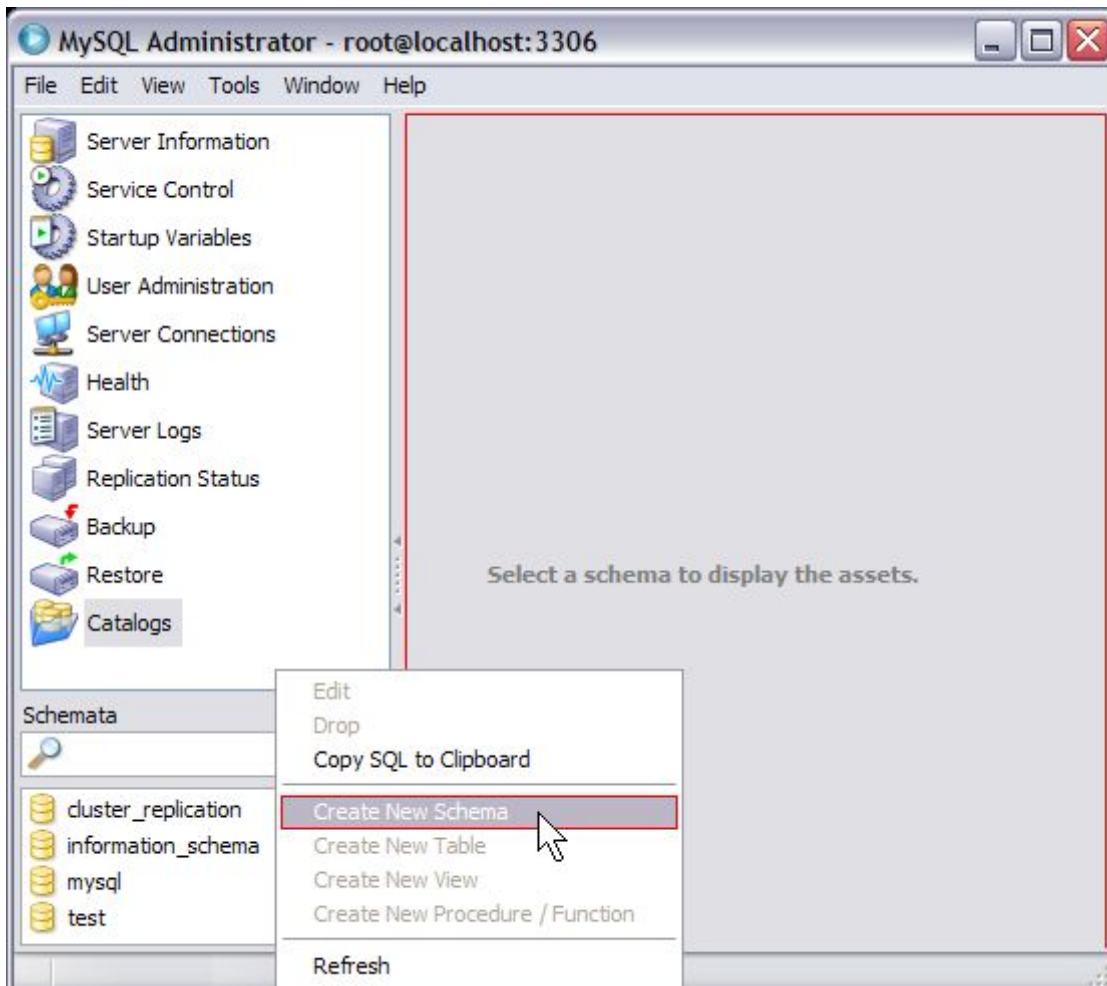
MySQL Administrator - root@localhost:3306

File Edit View Tools Window Help

Server Information
Service Control
Startup Variables
User Administration
Server Connections
Health
Server Logs
Replication Status
Backup
Restore
Catalogs

Select a schema to display the assets.

Schemata

cluster_replication
information_schema
mysql
test

Edit
Drop
Copy SQL to Clipboard
Create New Schema
Create New Table
Create New View
Create New Procedure / Function
Refresh